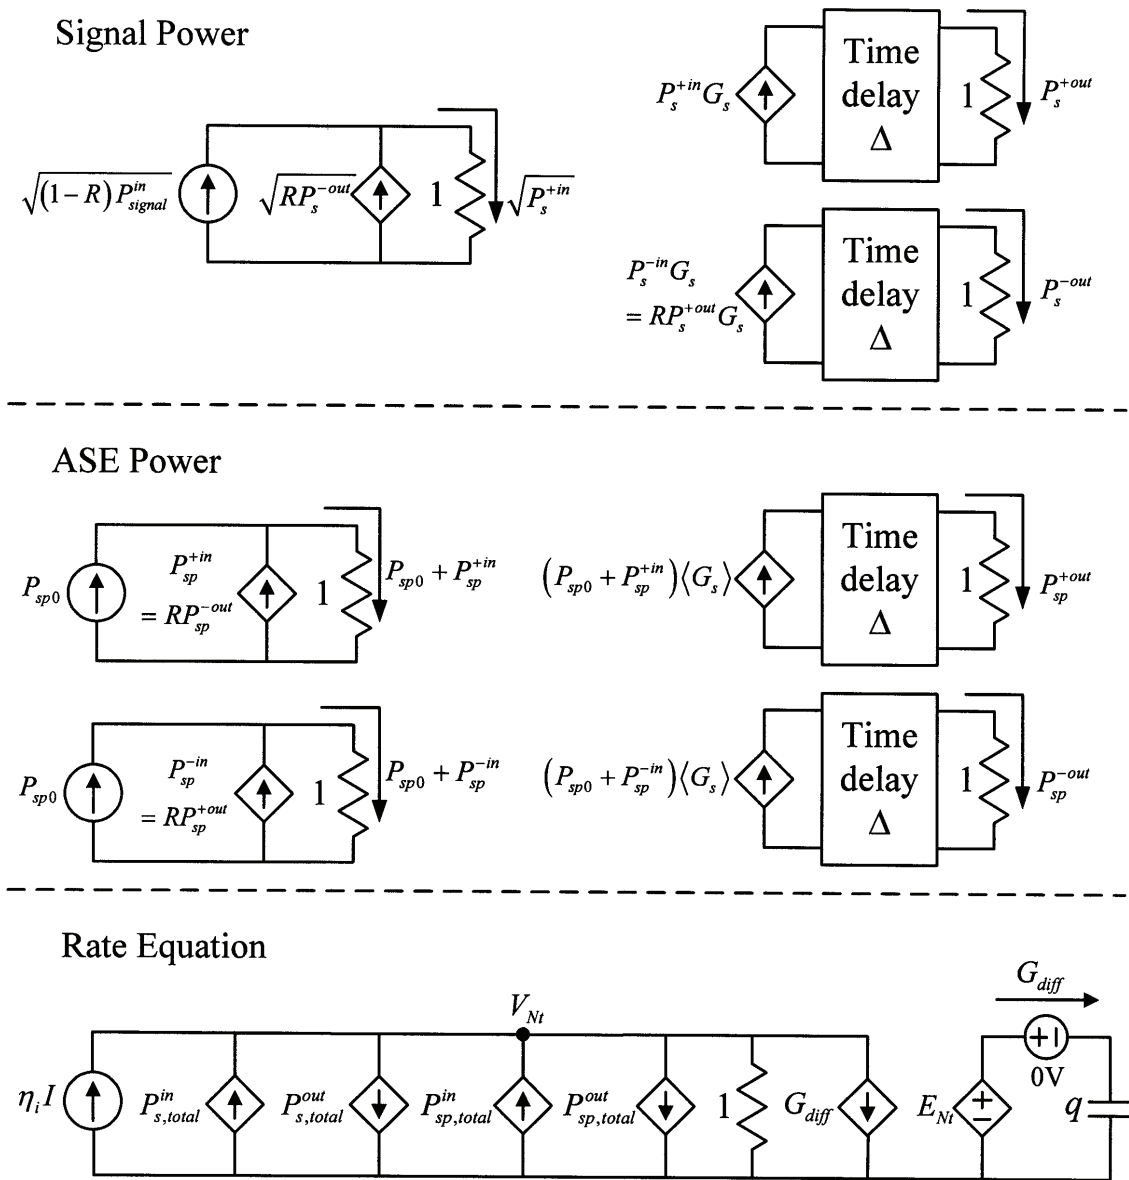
Signal Power

$\sqrt{(1-R)P_{signal}^{in}}$ $\sqrt{RP_s^{-out}}$ 1 $\sqrt{P_s^{+in}}$

$P_s^{+in}G_s$ Time delay $\Delta$ 1 $P_s^{+out}$

$P_s^{-in}G_s$ $= RP_s^{+out}G_s$ Time delay $\Delta$ 1 $P_s^{-out}$

ASE Power

$P_{sp0}$ $P_{sp}^{+in}$ $= RP_{sp}^{-out}$ 1 $P_{sp0}+P_{sp}^{+in}$

$\left(P_{sp0}+P_{sp}^{+in}\right)\langle G_s\rangle$ Time delay $\Delta$ 1 $P_{sp}^{+out}$

$P_{sp0}$ $P_{sp}^{-in}$ $= RP_{sp}^{+out}$ 1 $P_{sp0}+P_{sp}^{-in}$

$\left(P_{sp0}+P_{sp}^{-in}\right)\langle G_s\rangle$ Time delay $\Delta$ 1 $P_{sp}^{-out}$

Rate Equation

$G_{diff}$

$V_{Nt}$

$\eta_i I$ $P_{s,total}^{in}$ $P_{s,total}^{out}$ $P_{sp,total}^{in}$ $P_{sp,total}^{out}$ 1 $G_{diff}$ $E_{Nt}$ + − +| 0V $q$